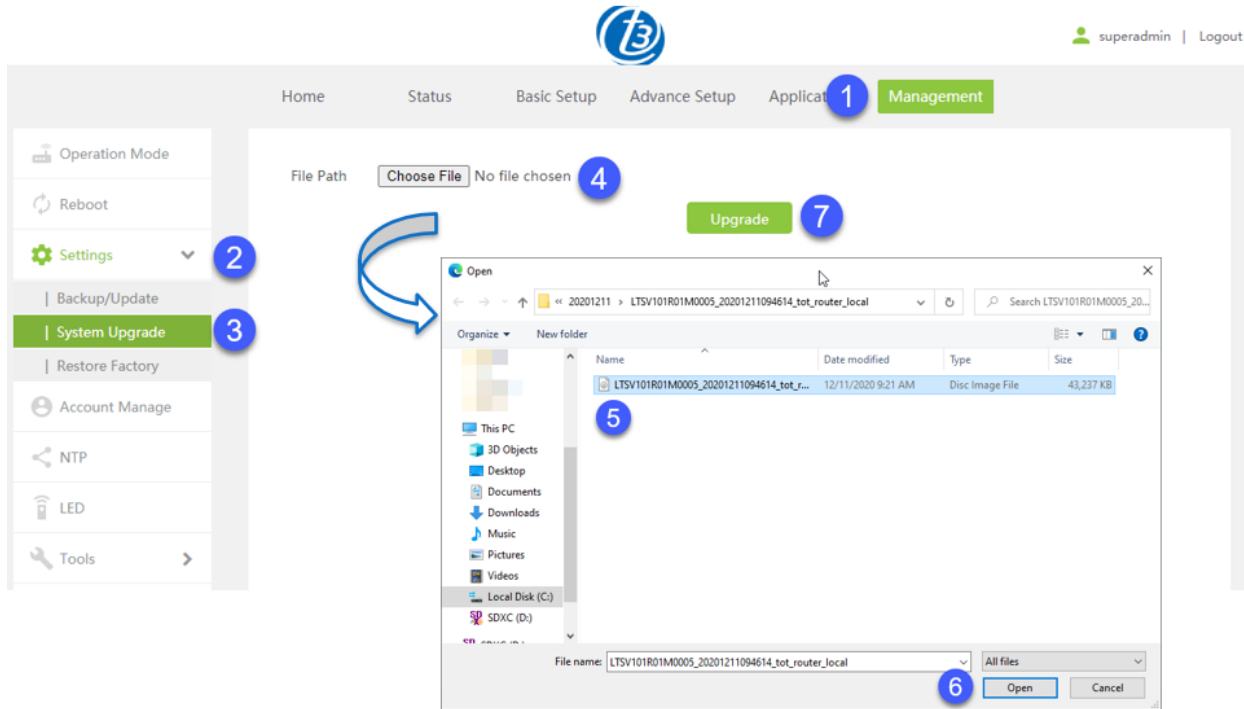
superadmin | Logout

Home Status Basic Setup Advance Setup Applicat 1 Management

Operation Mode
Reboot
Settings 2
| Backup/Update
| System Upgrade 3
| Restore Factory
Account Manage
NTP
LED
Tools

File Path Choose File No file chosen 4

Upgrade 7

Open
« 20201211 › LTSV101R01M0005_20201211094614_tot_router_local
Search LTSV101R01M0005_20...
Organize ▾ New folder

| Name | Date modified | Type | Size |
|---|---|---|---|
| LTSV101R01M0005_20201211094614_tot_r... | 12/11/2020 9:21 AM | Disc Image File | 43,237 KB |

5

This PC
3D Objects
Desktop
Documents
Downloads
Music
Pictures
Videos
Local Disk (C:)
SDXC (D:)
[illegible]

File name: LTSV101R01M0005_20201211094614_tot_router_local
All files
6 Open Cancel